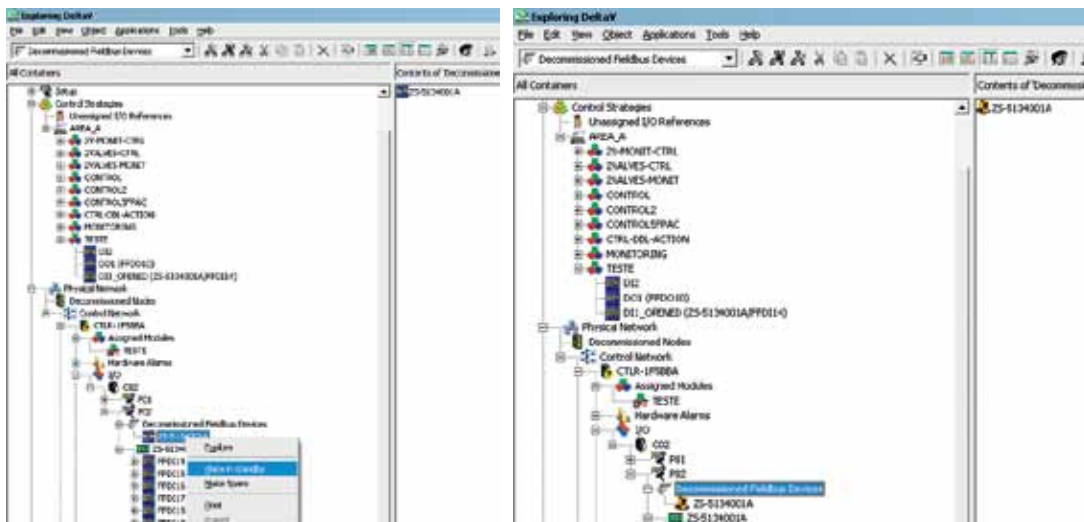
Exploring DeltaV
File Edit View Object Applications Tools Help
Decommissioned Fieldbus Devices
All Containers
Contents of 'Decommissioned
Setup
Control Strategies
Unassigned I/O References
AREA_A
2Y-MONIT-CTRL
2VALVES-CTRL
2VALVES-MONIT
CONTROL
CONTROL2
CONTROLFFPAC
CTRL-DBL-ACTION
MONITORING
TESTE
DI2
DO1 (FFDO10)
DI1_OPENED (ZS-5134001A/FFDI1)
Physical Network
Decommissioned Nodes
Control Network
CTRL-1F5BBA
Assigned Modules
TESTE
Hardware Alarms
I/O
C02
P01
P02
Decommissioned Fieldbus Devices
ZS-5134001A
ZS-5134
FFDO13
FFDO14
FFDO16
FFDO17
FFDO1
Explore
Place in Standby
Make Spare
Find
Export
ZS-5134001A

Exploring DeltaV
File Edit View Object Applications Tools Help
Decommissioned Fieldbus Devices
All Containers
Contents of 'Decommissi
Control Strategies
Unassigned I/O References
AREA_A
2Y-MONIT-CTRL
2VALVES-CTRL
2VALVES-MONIT
CONTROL
CONTROL2
CONTROLFFPAC
CTRL-DBL-ACTION
MONITORING
TESTE
DI2
DO1 (FFDO10)
DI1_OPENED (ZS-5134001A/FFDI1)
Physical Network
Decommissioned Nodes
Control Network
CTRL-1F5BBA
Assigned Modules
TESTE
Hardware Alarms
I/O
C02
P01
P02
Decommissioned Fieldbus Devices
ZS-5134001A
ZS-5134001A
ZS-5134001A